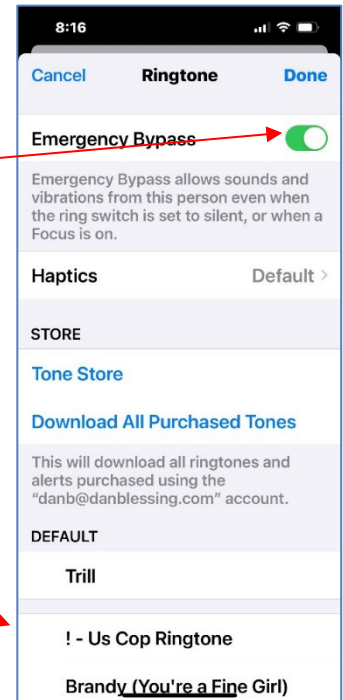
8:16

Cancel Ringtone Done

Emergency Bypass

Emergency Bypass allows sounds and vibrations from this person even when the ring switch is set to silent, or when a Focus is on.

Haptics Default >

STORE

Tone Store

Download All Purchased Tones

This will download all ringtones and alerts purchased using the "danb@danblessing.com" account.

DEFAULT

Trill

! - Us Cop Ringtone

Brandy (You're a Fine Girl)